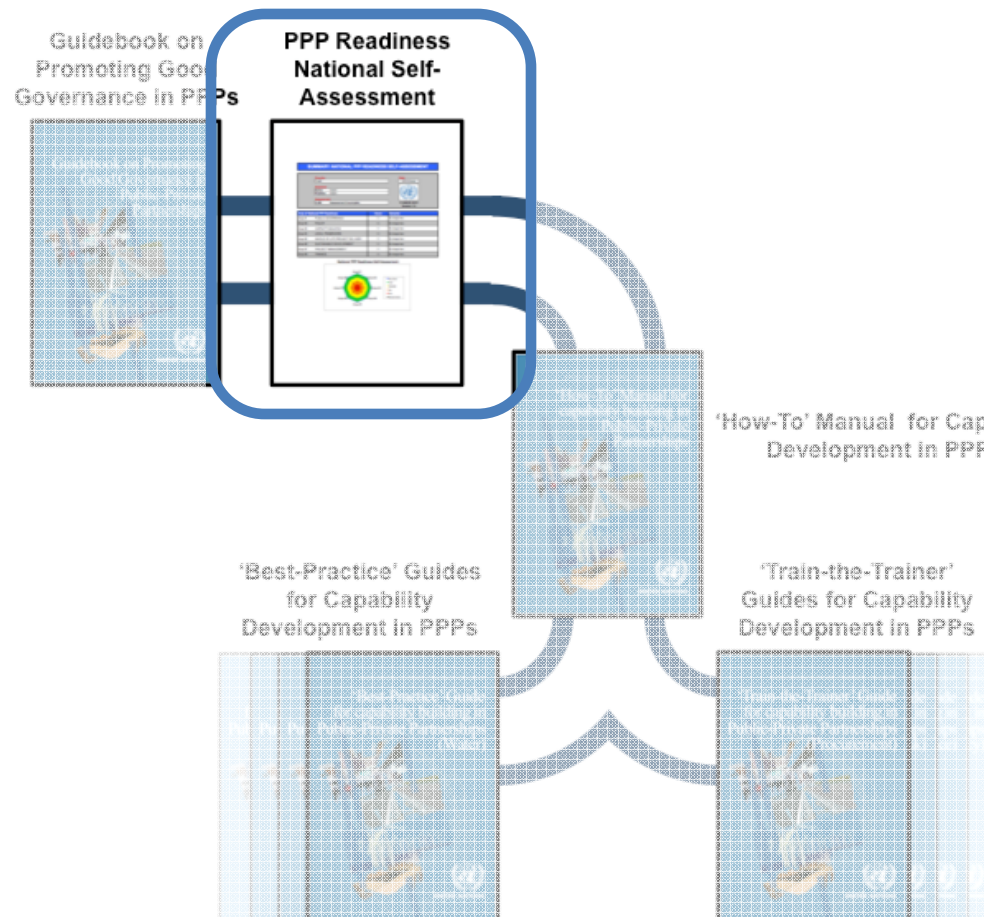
Guidebook on Promoting Good Governance in PPPs

PPP Readiness National Self-Assessment

'How-To' Manual for Cap Development in PPP

'Best-Practice' Guides for Capability Development in PPPs

'Train-the-Trainer' Guides for Capability Development in PPPs